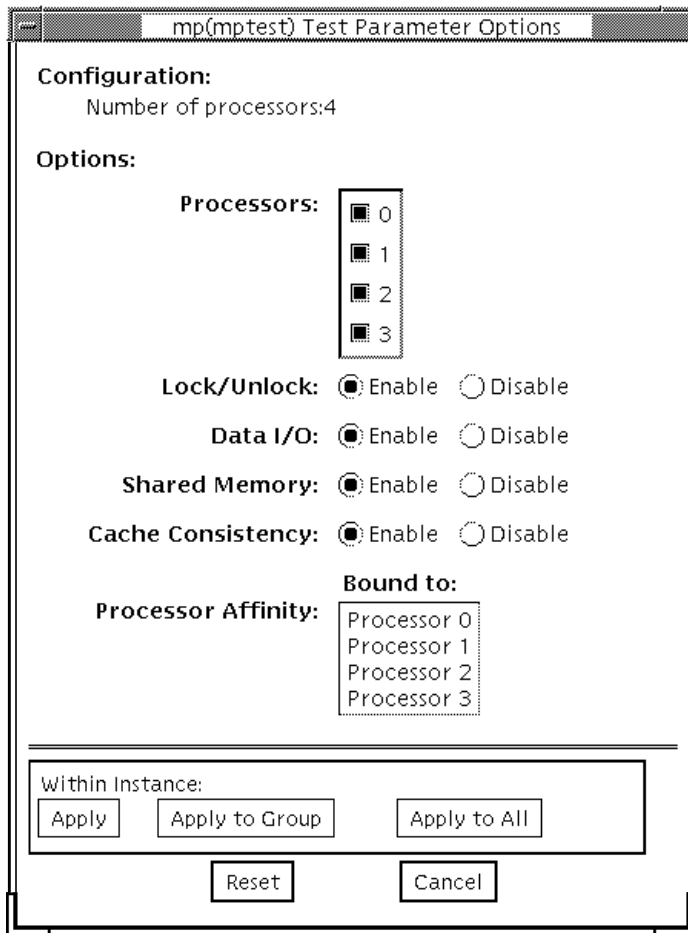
mp(mptest) Test Parameter Options

Configuration:
Number of processors:4

Options:

Processors: 0 1 2 3

Lock/Unlock: Enable Disable

Data I/O: Enable Disable

Shared Memory: Enable Disable

Cache Consistency: Enable Disable

Bound to:

Processor Affinity: Processor 0 Processor 1 Processor 2 Processor 3

Within Instance:

Apply Apply to Group Apply to All

Reset Cancel